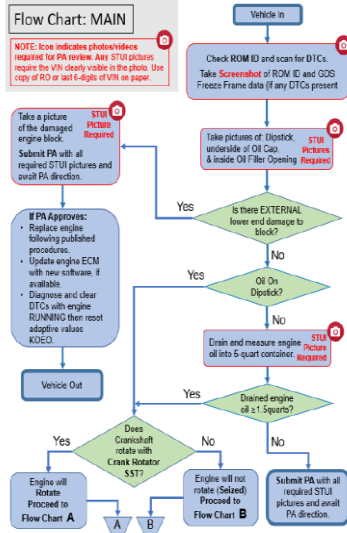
Flow Chart: MAIN

NOTE: Icon indicates photos/videos required for PA review. Any STUI pictures require the VIN clearly visible in the photo. Use copy of RO or last 6-digits of VIN on paper.

Vehicle in

Check ROM ID and scan for DTCs.

Take Screenshot of ROM ID and GDS Freeze Frame data (If any DTCs present

Take pictures of: Dipstick, underside of Oil Cap, & inside Oil Filler Opening

STUI Pictures Required

Take a picture of the damaged engine block.

STUI Picture Required

Submit PA with all required STUI pictures and await PA direction.

Yes

Is there EXTERNAL lower end damage to block?

No

If PA Approves:

- Replace engine following published procedures.
- Update engine ECM with new software, if available.
- Diagnose and clear DTCs with engine RUNNING then reset adaptive values KOEO.

Yes

Oil On Dipstick?

No

Drain and measure engine oil into 5-quart container.

STUI Picture Required

Vehicle Out

Yes

Drained engine oil ≥1.5quarts?

No

Does Crankshaft rotate with Crank Rotator SST?

Yes

No

Engine will Rotate Proceed to Flow Chart A

Engine will not rotate (Seized) Proceed to Flow Chart B

Submit PA with all required STUI pictures and await PA direction.

A

B